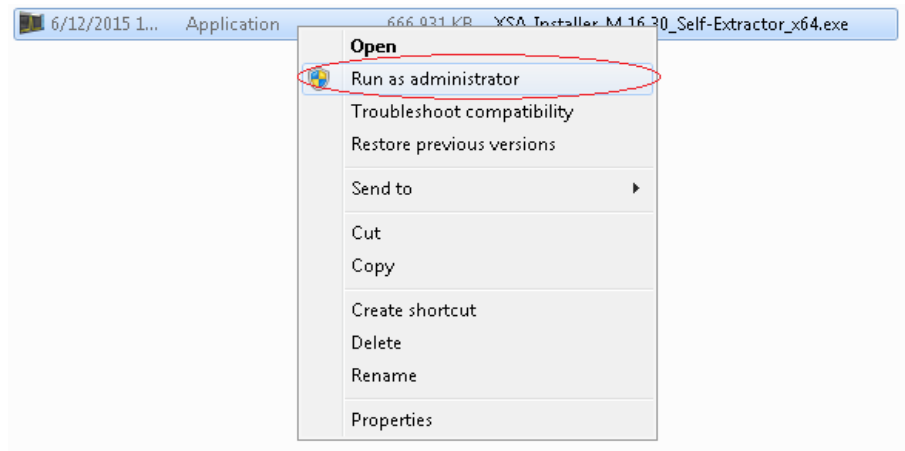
6/12/2015 1... Application 666,931 KB XSA_Installer_M.16.30_Self-Extractor_x64.exe

Open
Run as administrator
Troubleshoot compatibility
Restore previous versions
Send to
Cut
Copy
Create shortcut
Delete
Rename
Properties